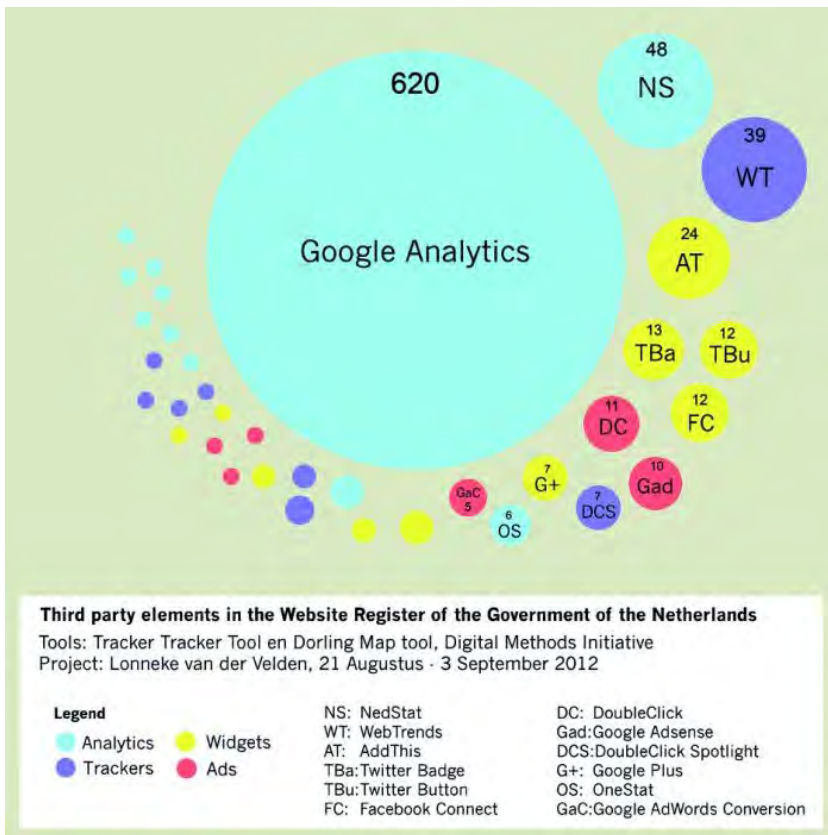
620

Google Analytics

48
NS

39
WT

24
AT

13
TBa

12
TBu

12
FC

11
DC

10
Gad

7
G+

7
DCS

6
OS

GaC
5

**Third party elements in the Website Register of the Government of the Netherlands**
Tools: Tracker Tracker Tool en Dorling Map tool, Digital Methods Initiative
Project: Lonneke van der Velden, 21 Augustus - 3 September 2012

**Legend**
Analytics
Trackers
Widgets
Ads

NS: NedStat
WT: WebTrends
AT: AddThis
TBa: Twitter Badge
TBu: Twitter Button
FC: Facebook Connect

DC: DoubleClick
Gad: Google Adsense
DCS: DoubleClick Spotlight
G+: Google Plus
OS: OneStat
GaC: Google AdWords Conversion